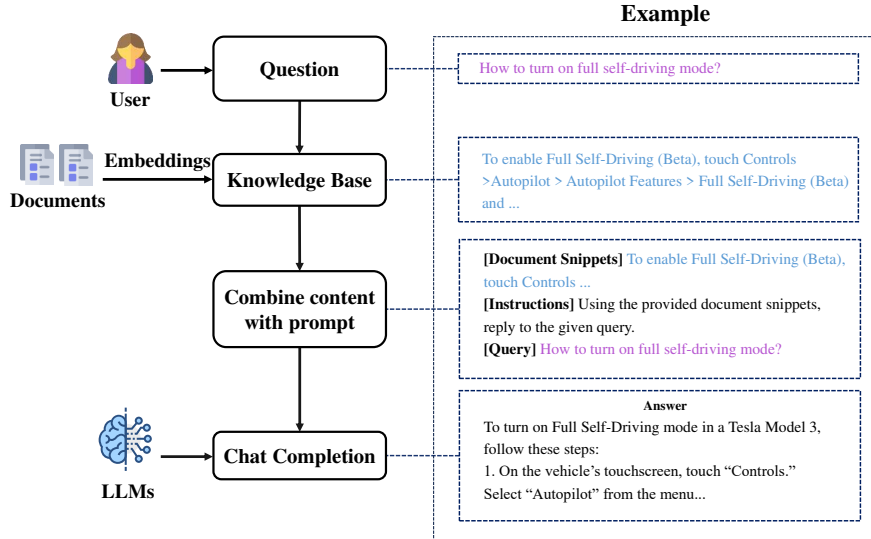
Example

User

Question

How to turn on full self-driving mode?

Embeddings

Documents

Knowledge Base

To enable Full Self-Driving (Beta), touch Controls >Autopilot > Autopilot Features > Full Self-Driving (Beta) and ...

Combine content with prompt

**[Document Snippets]** To enable Full Self-Driving (Beta), touch Controls ...
**[Instructions]** Using the provided document snippets, reply to the given query.
**[Query]** How to turn on full self-driving mode?

LLMs

Chat Completion

Answer
To turn on Full Self-Driving mode in a Tesla Model 3, follow these steps:
1. On the vehicle's touchscreen, touch "Controls." Select "Autopilot" from the menu...